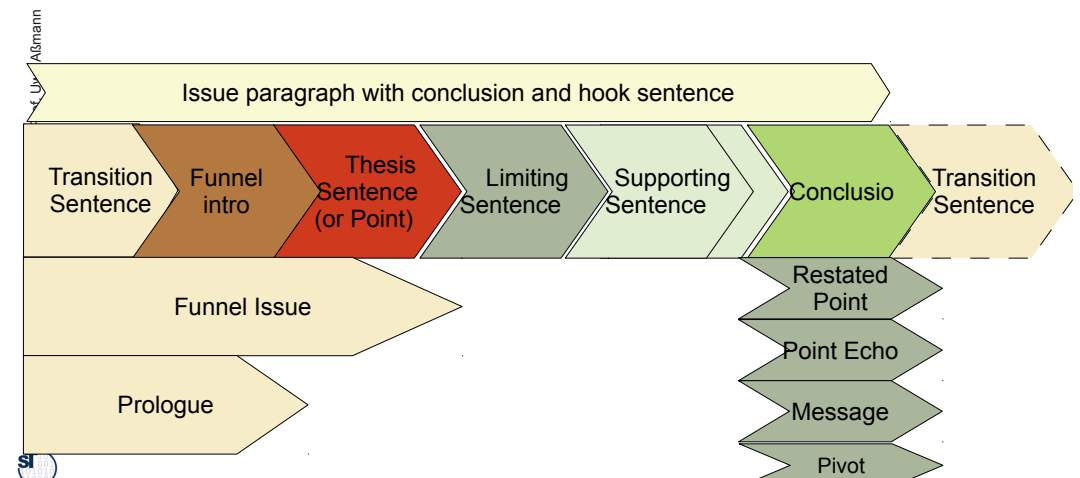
Aßmann
of. U

Issue paragraph with conclusion and hook sentence

Transition Sentence

Funnel intro

Thesis Sentence (or Point)

Limiting Sentence

Supporting Sentence

Conclusio

Transition Sentence

Funnel Issue

Prologue

Restated Point

Point Echo

Message

Pivot

SI